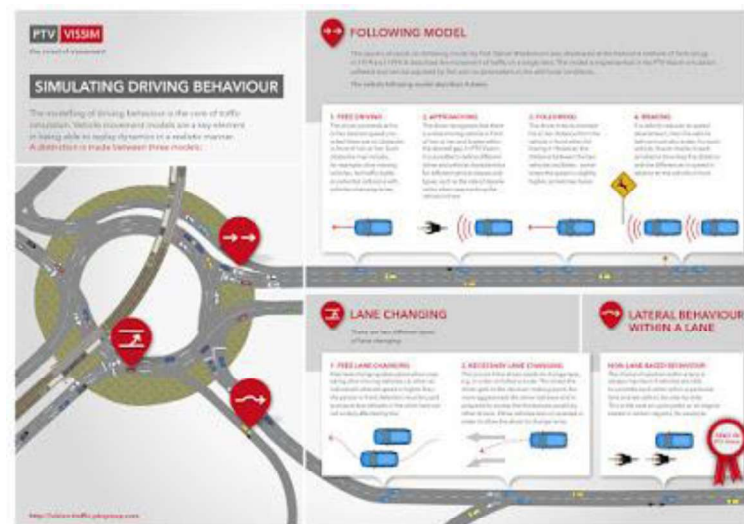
PTV VISSIM

the mind of movement

SIMULATING DRIVING BEHAVIOUR

The modelling of driving behaviour is the core of traffic simulation. Vehicle movement models are a key element in being able to replay dynamics in a realistic manner. A distinction is made between three models:

FOLLOWING MODEL

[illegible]

The vehicle following model describes 4 states:

1. FREE DRIVING

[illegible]

2. APPROACHING

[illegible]

3. FOLLOWING

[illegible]

4. BRAKING

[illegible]

LANE CHANGING

There are two different types of lane changing:

1. FREE LANE CHANGING

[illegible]

2. NECESSARY LANE CHANGING

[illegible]

LATERAL BEHAVIOUR WITHIN A LANE

NON-LANE-BASED BEHAVIOUR

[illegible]

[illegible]

http://vision-traffic.ptvgroup.com